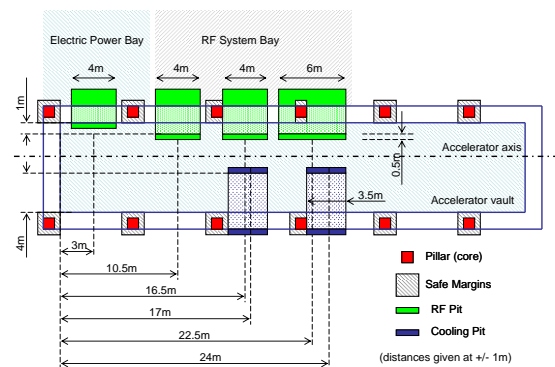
Electric Power Bay

RF System Bay

4m

4m

4m

6m

1m

0.5m

Accelerator axis

3.5m

Accelerator vault

4m

3m

10.5m

16.5m

17m

22.5m

24m

Pillar (core)

Safe Margins

RF Pit

Cooling Pit

(distances given at +/- 1m)